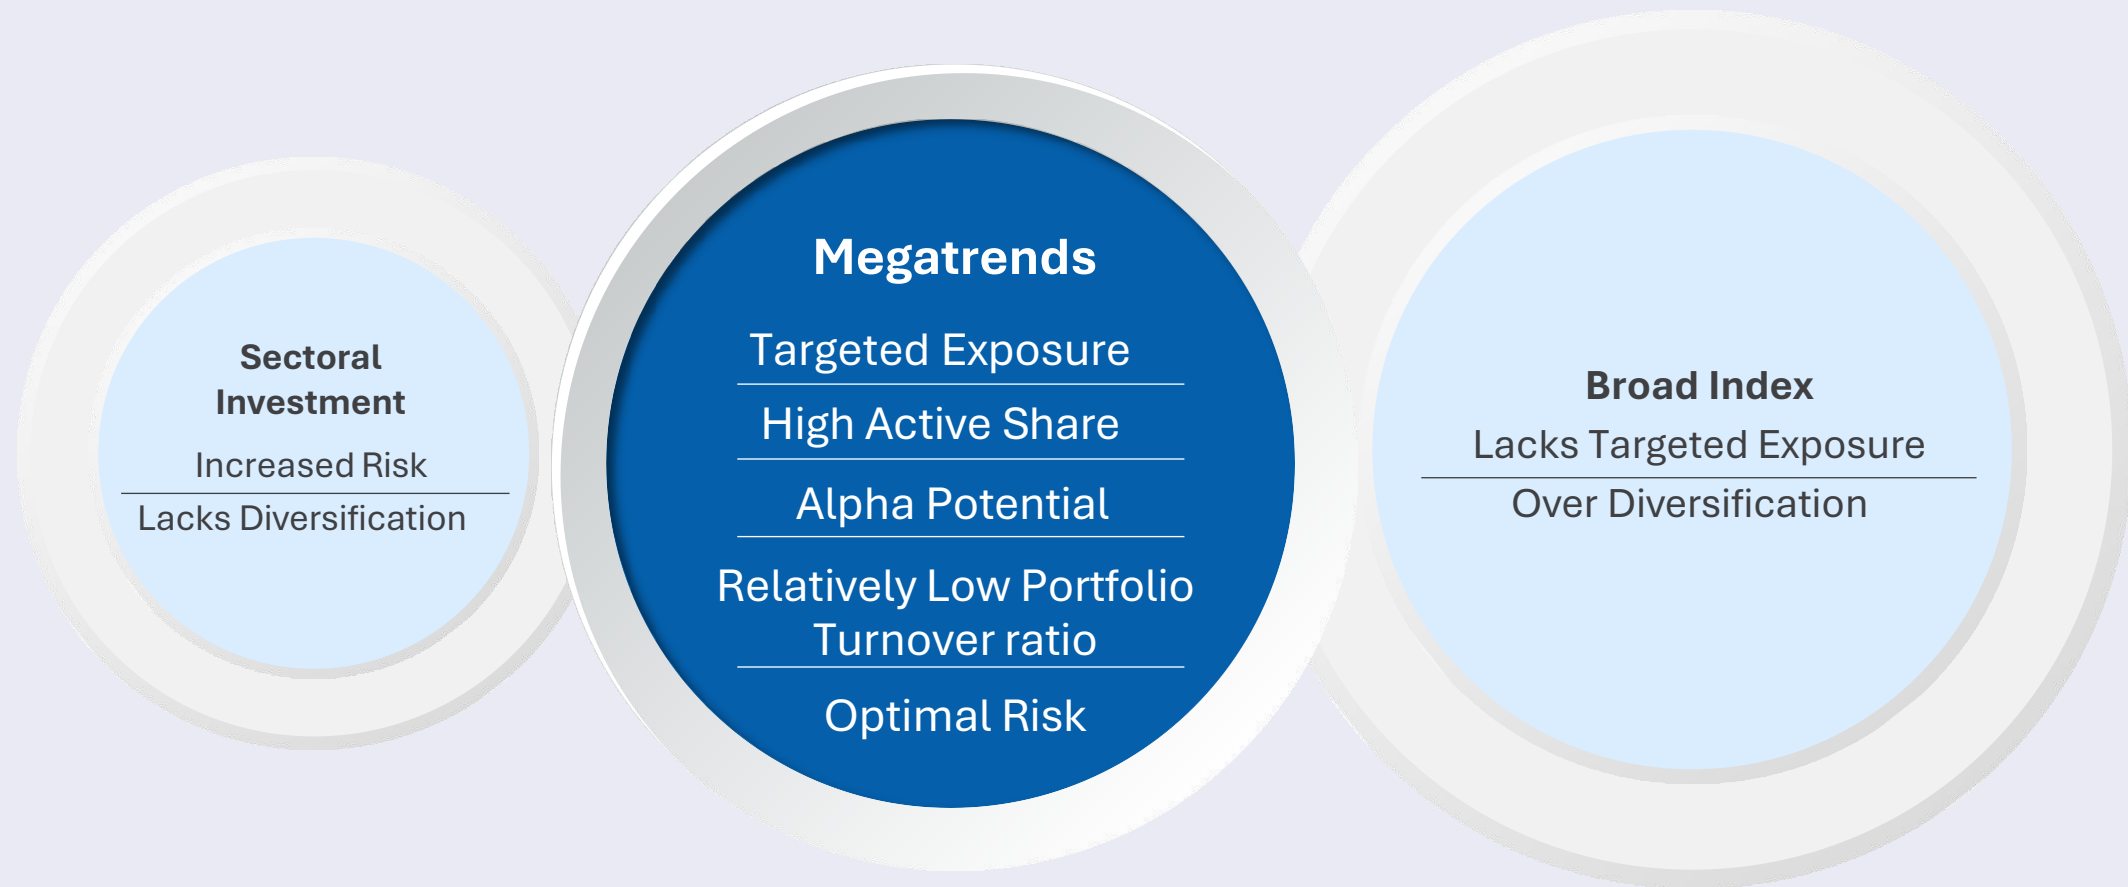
Sectoral Investment

Increased Risk

Lacks Diversification

Megatrends

Targeted Exposure

High Active Share

Alpha Potential

Relatively Low Portfolio Turnover ratio

Optimal Risk

Broad Index

Lacks Targeted Exposure

Over Diversification